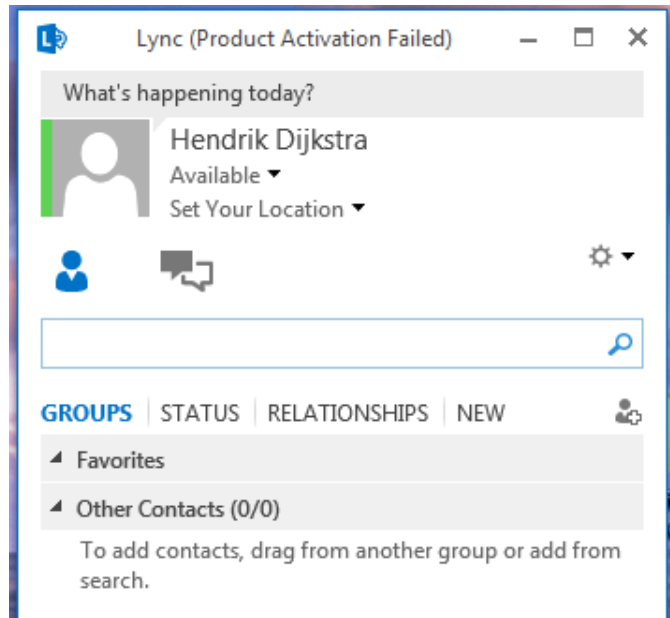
Lync (Product Activation Failed)

What's happening today?

Hendrik Dijkstra
Available
Set Your Location

GROUPS | STATUS | RELATIONSHIPS | NEW

Favorites

Other Contacts (0/0)

To add contacts, drag from another group or add from search.